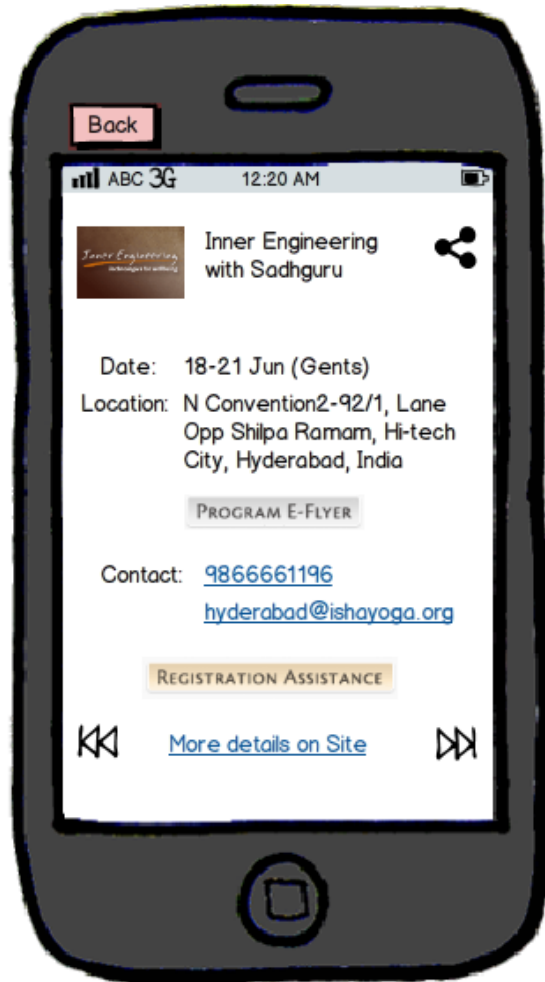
Back

ABC 3G 12:20 AM

Inner Engineering
Technologies for wellbeing

Inner Engineering with Sadhguru

Date: 18-21 Jun (Gents)

Location: N Convention2-92/1, Lane Opp Shilpa Ramam, Hi-tech City, Hyderabad, India

PROGRAM E-FLYER

Contact: 9866661196
hyderabad@ishayoga.org

REGISTRATION ASSISTANCE

More details on Site